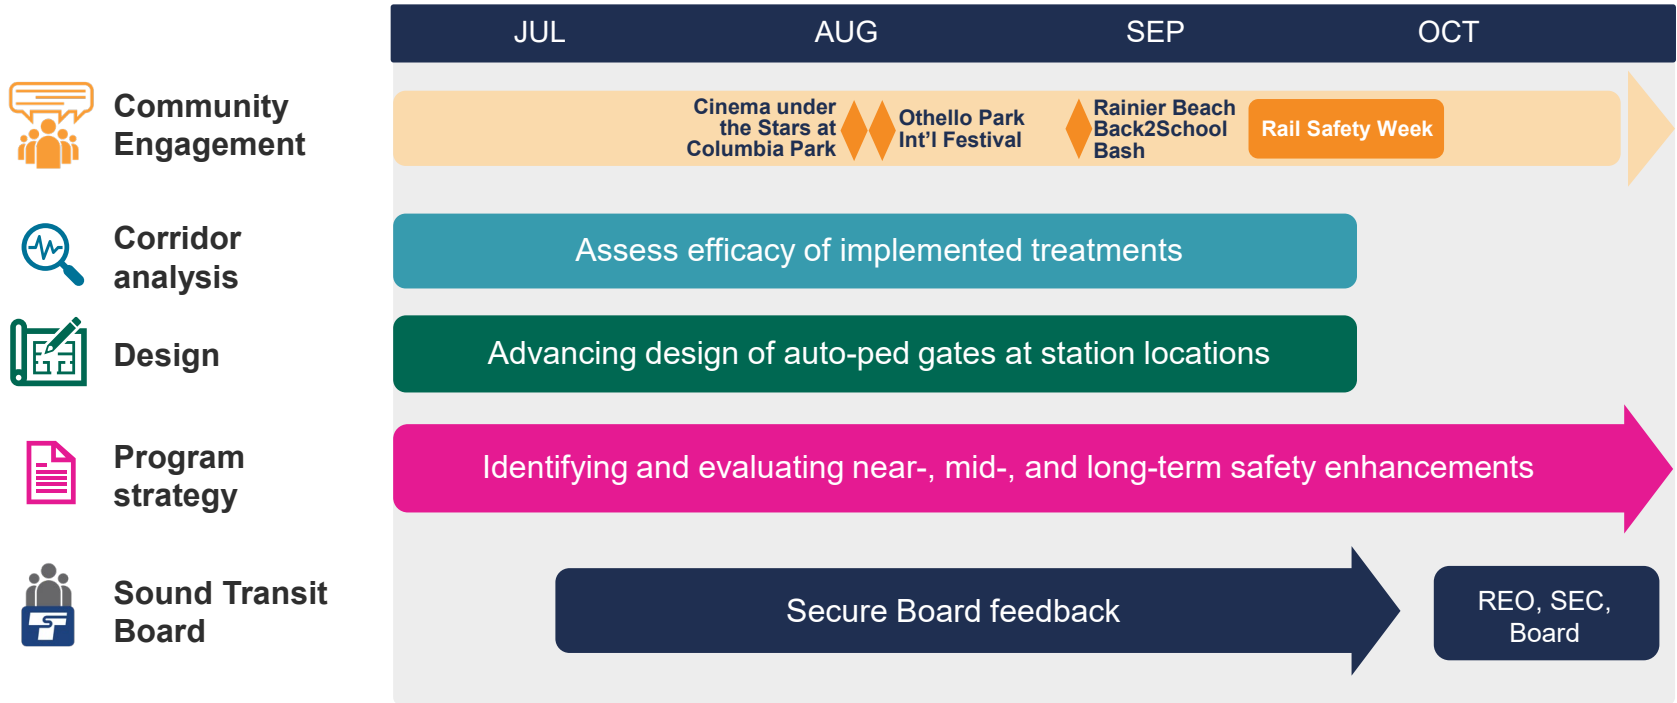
JUL AUG SEP OCT

Community Engagement

Cinema under the Stars at Columbia Park

Othello Park Int'l Festival

Rainier Beach Back2School Bash

Rail Safety Week

Corridor analysis

Assess efficacy of implemented treatments

Design

Advancing design of auto-ped gates at station locations

Program strategy

Identifying and evaluating near-, mid-, and long-term safety enhancements

Sound Transit Board

Secure Board feedback

REO, SEC, Board